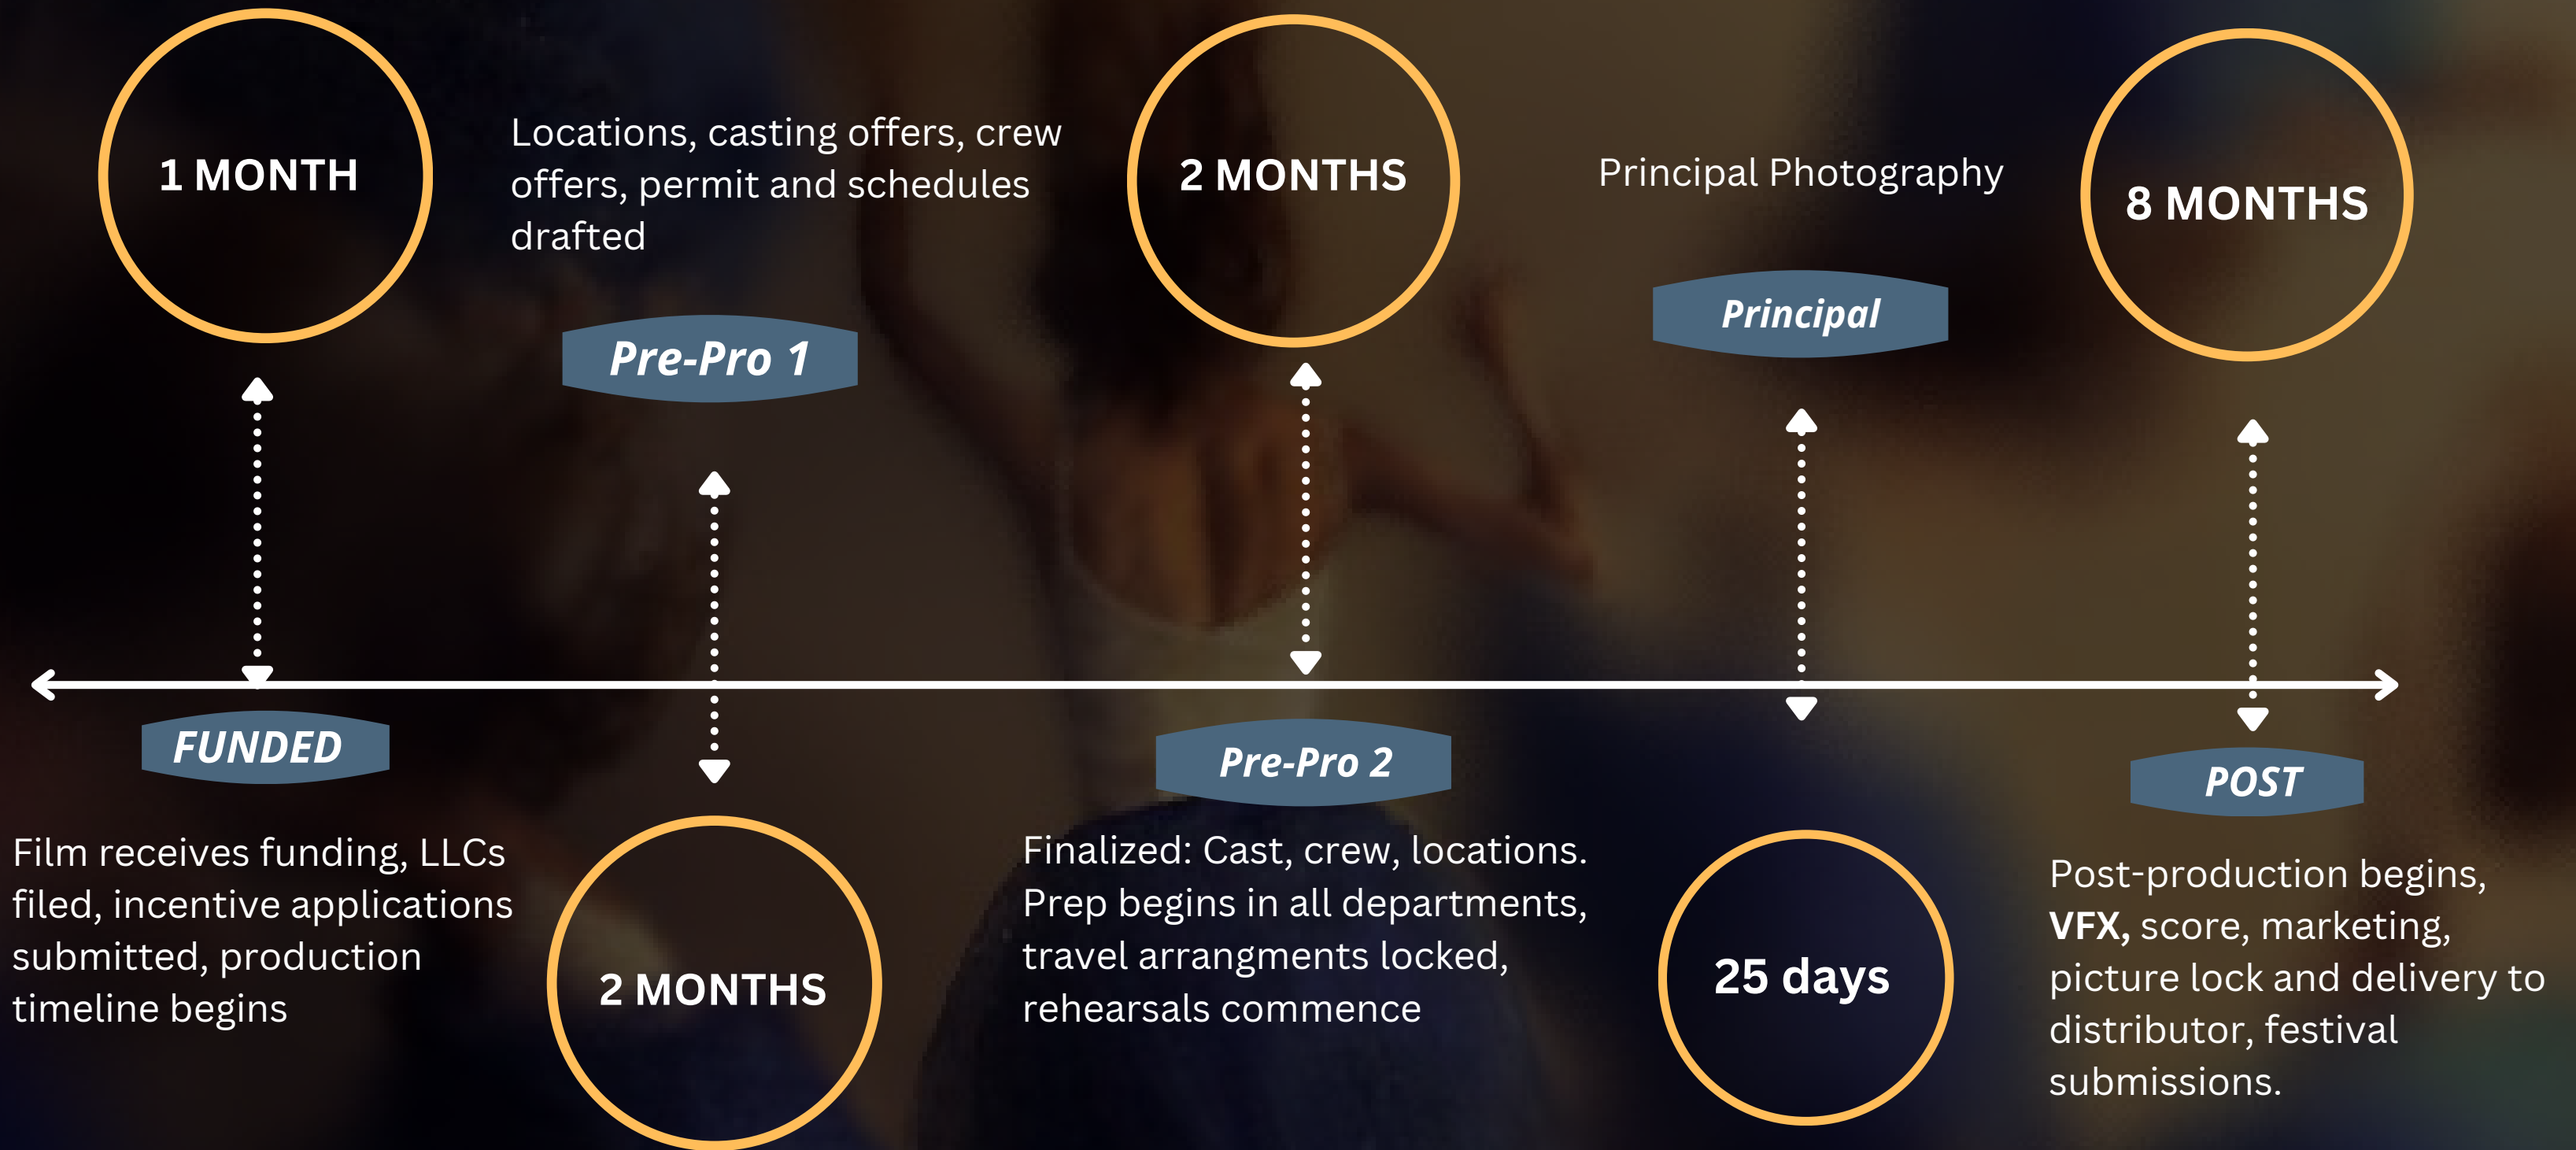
1 MONTH

FUNDED

Film receives funding, LLCs filed, incentive applications submitted, production timeline begins

Locations, casting offers, crew offers, permit and schedules drafted

Pre-Pro 1

2 MONTHS

2 MONTHS

Pre-Pro 2

Finalized: Cast, crew, locations. Prep begins in all departments, travel arrangments locked, rehearsals commence

Principal Photography

Principal

25 days

8 MONTHS

POST

Post-production begins, **VFX,** score, marketing, picture lock and delivery to distributor, festival submissions.